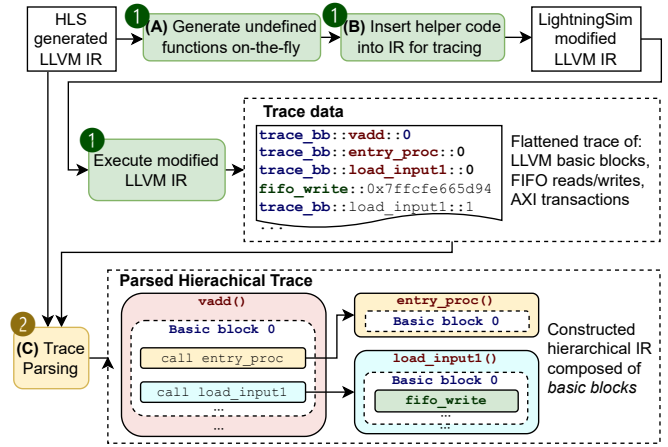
HLS generated LLVM IR

1 (A) Generate undefined functions on-the-fly

1 (B) Insert helper code into IR for tracing

LightningSim modified LLVM IR

1 Execute modified LLVM IR

Trace data

trace_bb::vadd::0
trace_bb::entry_proc::0
trace_bb::load_input1::0
fifo_write::0x7ffcfe665d94
trace_bb::load_input1::1
...

Flattened trace of: LLVM basic blocks, FIFO reads/writes, AXI transactions

2 (C) Trace Parsing

Parsed Hierachical Trace

vadd()

Basic block 0

call entry_proc

call load_input1

...

...

entry_proc()

Basic block 0

load_input1()

Basic block 0

fifo_write

...

Constructed hierarchical IR composed of basic blocks